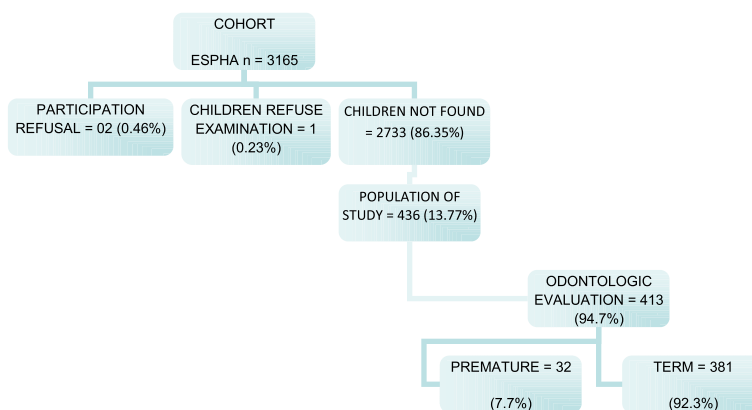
COHORT

ESPHA n = 3165

PARTICIPATION REFUSAL = 02 (0.46%)

CHILDREN REFUSE EXAMINATION = 1 (0.23%)

CHILDREN NOT FOUND = 2733 (86.35%)

POPULATION OF STUDY = 436 (13.77%)

ODONTOLOGIC EVALUATION = 413 (94.7%)

PREMATURE = 32

(7.7%)

TERM = 381

(92.3%)